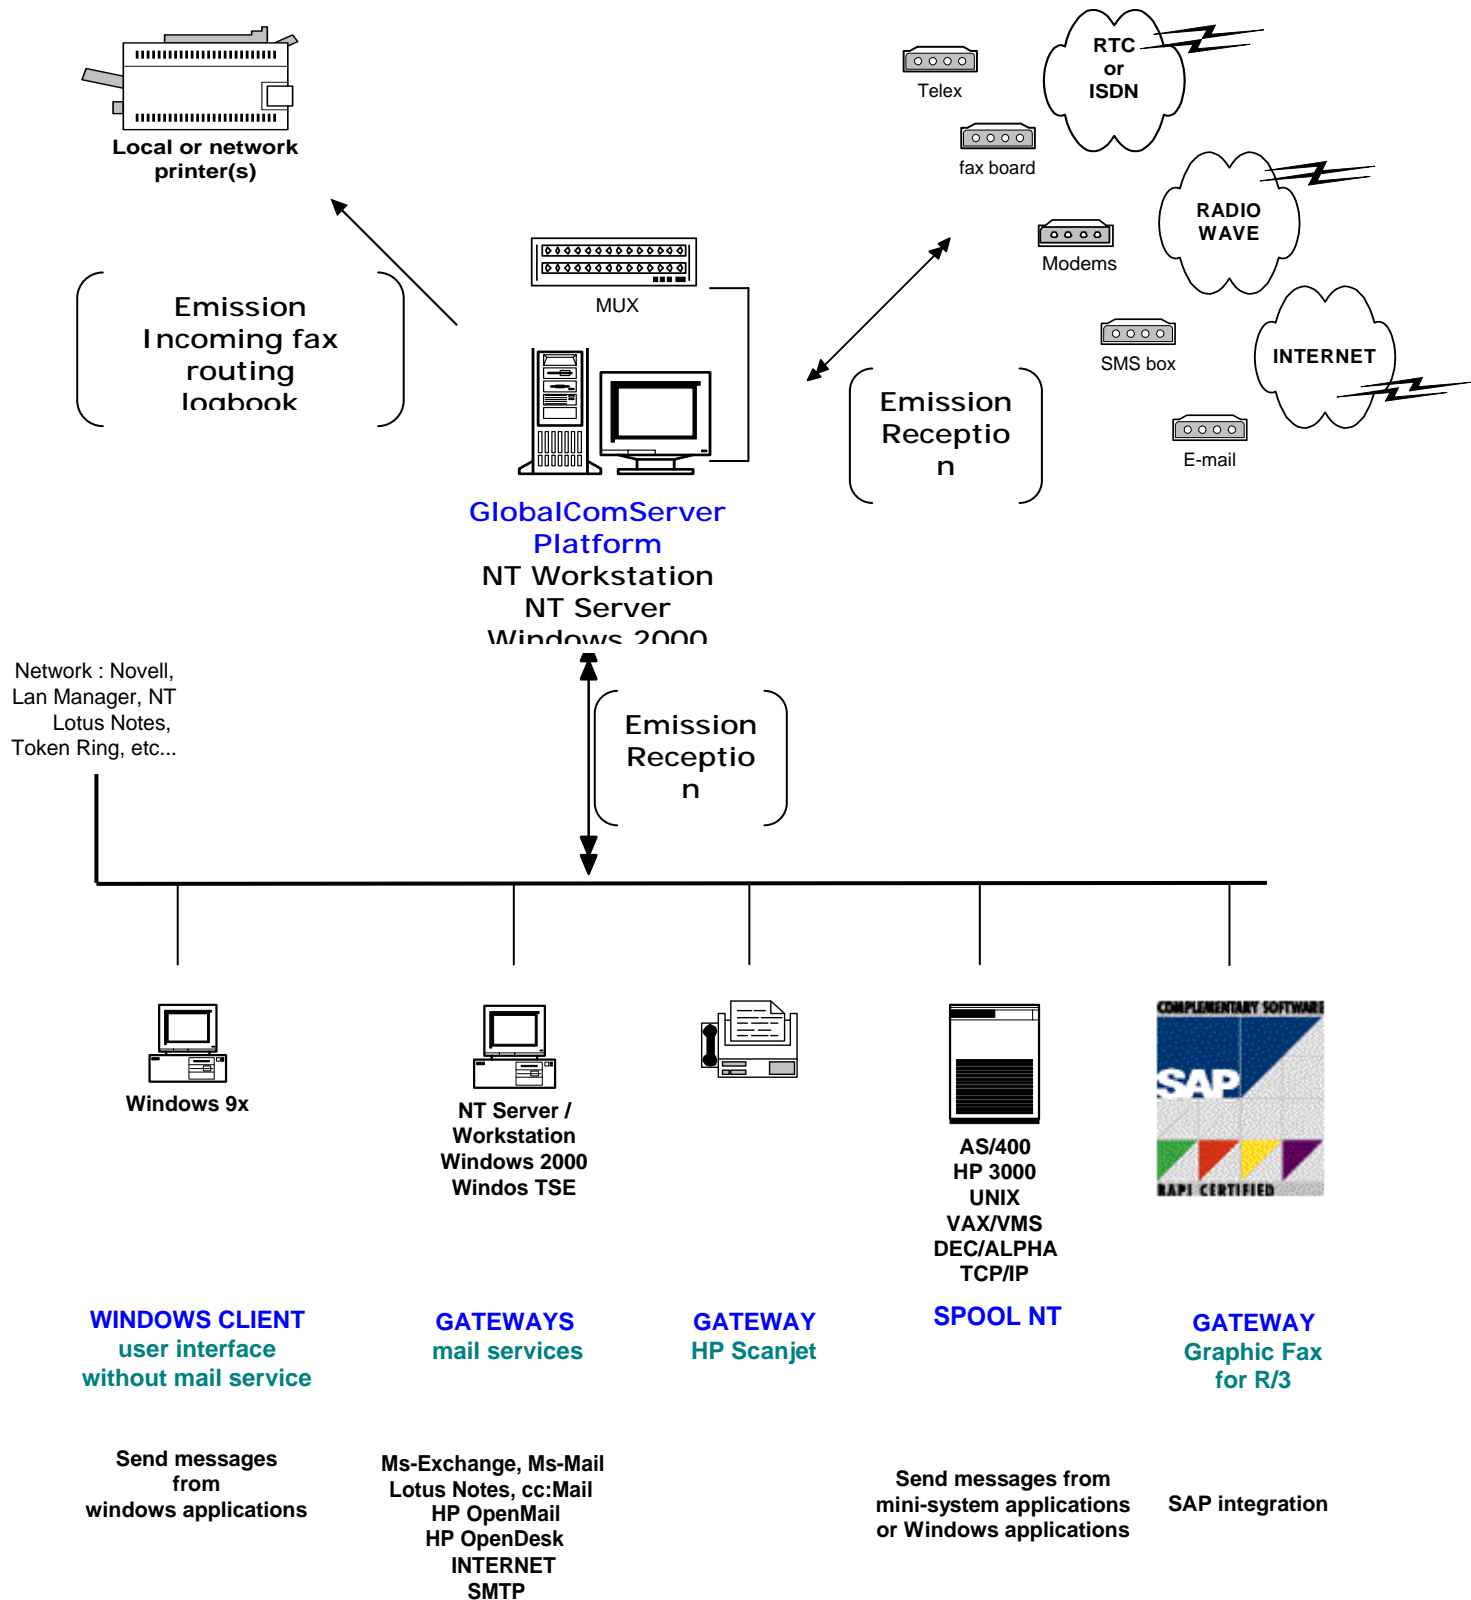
Local or network printer(s)

Emission
Incoming fax
routing
logbook

MUX

Telex

RTC
or
ISDN

fax board

RADIO WAVE

Modems

SMS box

INTERNET

E-mail

Emission
Receptio
n

GlobalComServer Platform
NT Workstation
NT Server
Windows 2000

Network : Novell, Lan Manager, NT Lotus Notes, Token Ring, etc...

Emission
Receptio
n

Windows 9x

NT Server / Workstation
Windows 2000
Windos TSE

AS/400
HP 3000
UNIX
VAX/VMS
DEC/ALPHA
TCP/IP

COMPLEMENTARY SOFTWARE
SAP
BAPI CERTIFIED

WINDOWS CLIENT
user interface
without mail service

GATEWAYS
mail services

GATEWAY
HP Scanjet

SPOOL NT

GATEWAY
Graphic Fax
for R/3

Send messages from windows applications

Ms-Exchange, Ms-Mail
Lotus Notes, cc:Mail
HP OpenMail
HP OpenDesk
INTERNET
SMTP

Send messages from mini-system applications or Windows applications

SAP integration